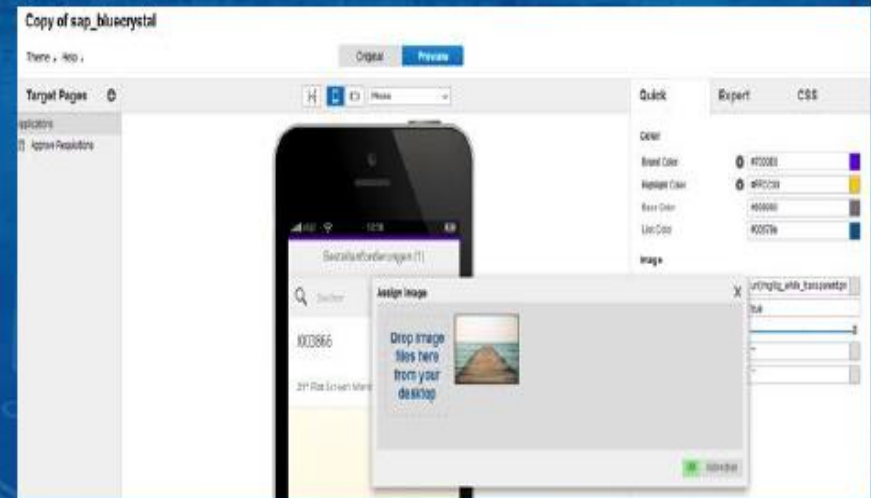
Copy of sap_bluecrystal

Theme , Help ,

Original Preview

Target Pages

Applications

Approve Requisitions

Phone

Quick Expert CSS

Color

Brand Color #7D00E0

Highlight Color #FFCC00

Base Color #666666

Line Color #00679e

Image

Bestellanforderungen (1)

Suchen

Assign Image

Drop image files here from your desktop

1003866

21" Flat Screen Monit

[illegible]